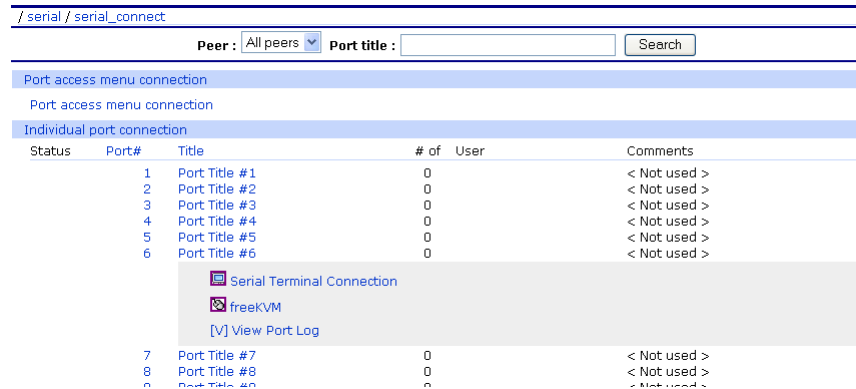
/ serial / serial_connect

Peer : All peers Port title : Search

Port access menu connection

Port access menu connection

Individual port connection

| Status | Port# | Title | # of | User | Comments |
|---|---|---|---|---|---|
| | 1 | Port Title #1 | 0 | | < Not used > |
| | 2 | Port Title #2 | 0 | | < Not used > |
| | 3 | Port Title #3 | 0 | | < Not used > |
| | 4 | Port Title #4 | 0 | | < Not used > |
| | 5 | Port Title #5 | 0 | | < Not used > |
| | 6 | Port Title #6 | 0 | | < Not used > |

Serial Terminal Connection

freeKVM

[V] View Port Log

| Status | Port# | Title | # of | User | Comments |
|---|---|---|---|---|---|
| | 7 | Port Title #7 | 0 | | < Not used > |
| | 8 | Port Title #8 | 0 | | < Not used > |
| | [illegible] | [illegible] | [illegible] | | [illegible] |